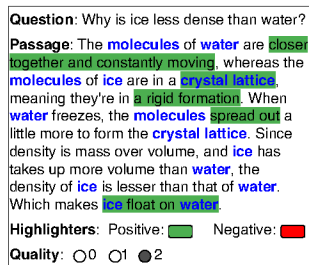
**Question**: Why is ice less dense than water?

**Passage**: The **molecules** of **water** are closer together and constantly moving, whereas the **molecules** of **ice** are in a **crystal lattice**, meaning they're in a rigid formation. When **water** freezes, the **molecules** spread out a little more to form the **crystal lattice**. Since density is mass over volume, and **ice** has takes up more volume than **water**, the density of **ice** is lesser than that of **water**. Which makes **ice** float on **water**.

**Highlighters**: Positive: Negative:

**Quality**: 0 1 2